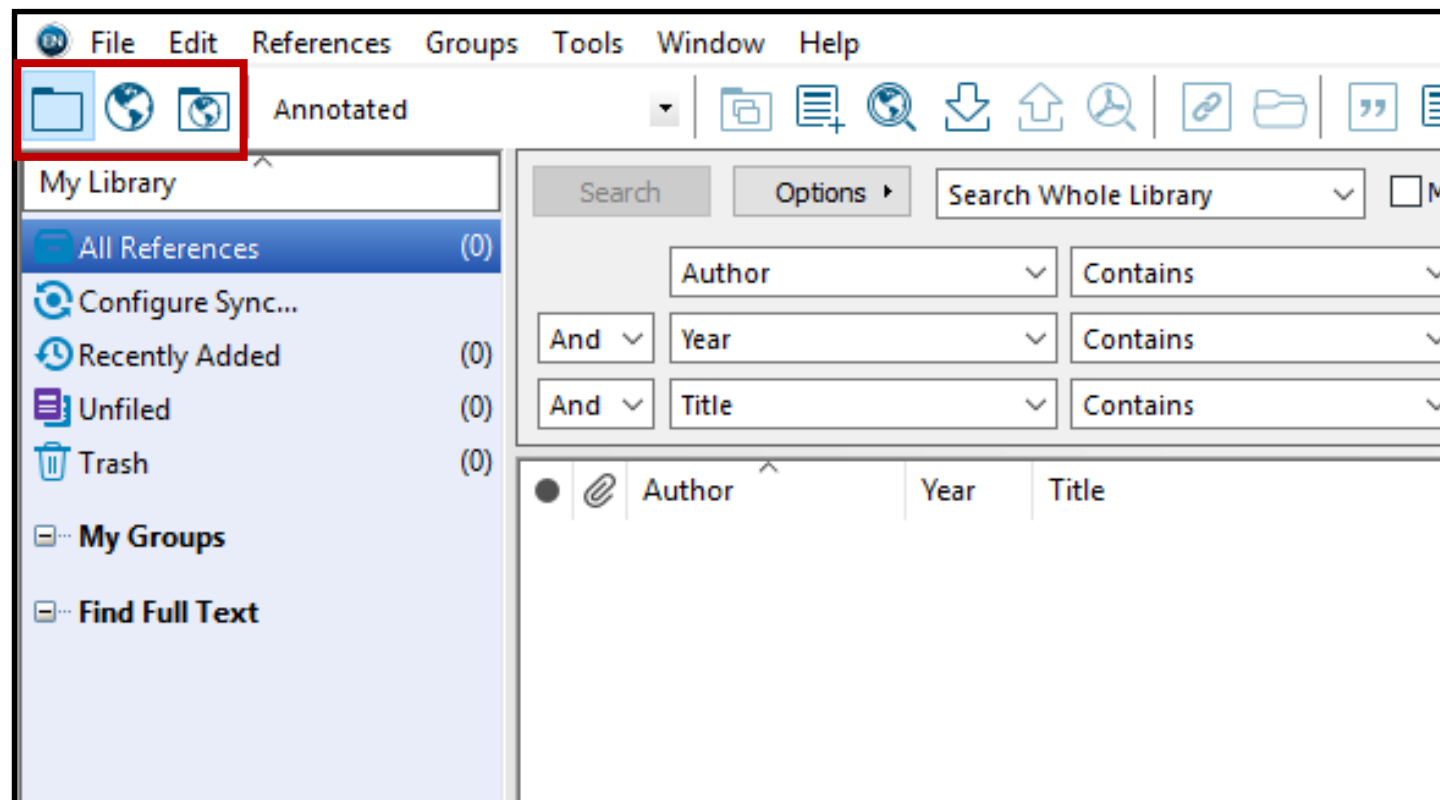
File Edit References Groups Tools Window Help

Annotated

My Library

All References (0)
Configure Sync...
Recently Added (0)
Unfiled (0)
Trash (0)

My Groups

Find Full Text

Search
Options
Search Whole Library
M

Author
Contains
And
Year
Contains
And
Title
Contains

Author
Year
Title